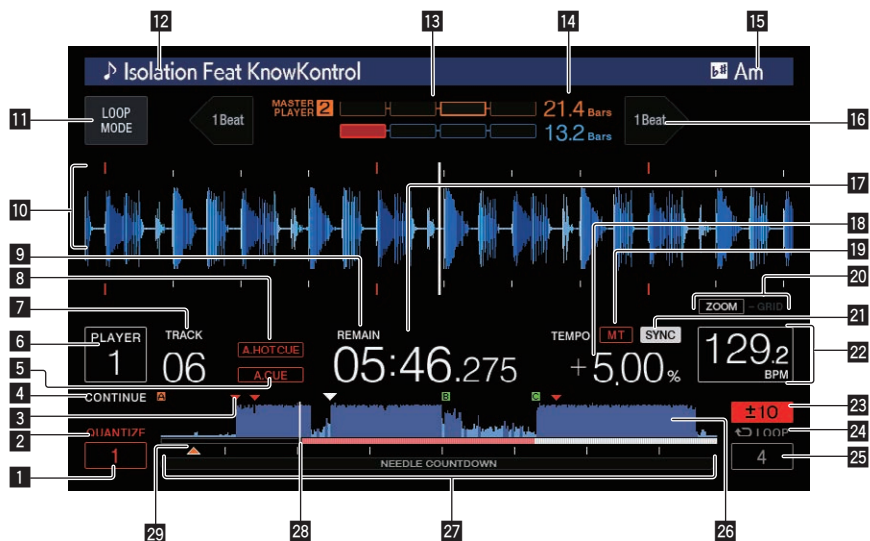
12 13 14 15

♪ Isolation Feat KnowKontrol

Am

11

LOOP MODE

1Beat

MASTER PLAYER 2

21.4 Bars

13.2 Bars

1Beat

16

10

17

18

9

19

8

20

ZOOM GRID

7

TRACK

21

6

PLAYER 1

06

A.HOT CUE

REMAIN

05:46.275

TEMPO

MT

SYNC

+5.00%

129.2 BPM

22

5

A.CUE

4

CONTINUE

A

B

C

3

23

±10

2

QUANTIZE

24

LOOP

1

1

4

25

NEEDLE COUNTDOWN

29 28 27 26